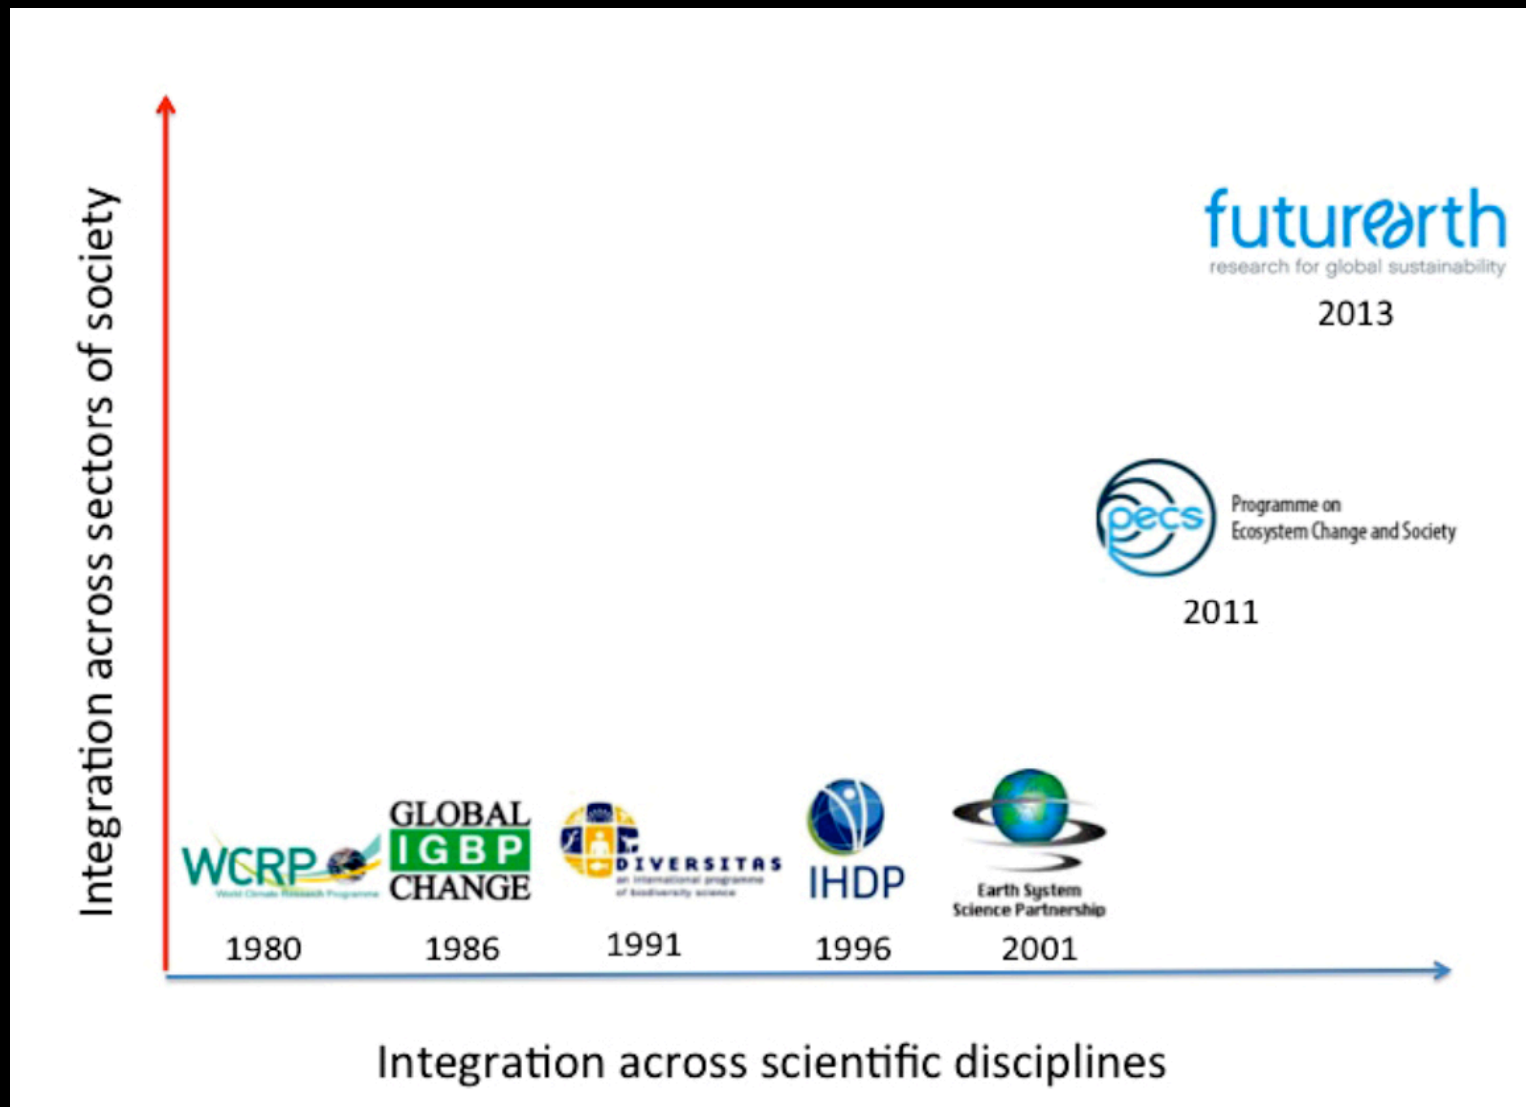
Integration across sectors of society

futurearth
research for global sustainability
2013

pecs
Programme on
Ecosystem Change and Society
2011

WCRP
World Climate Research Programme
1980

GLOBAL
IGBP
CHANGE
1986

DIVERSITAS
an international programme of biodiversity science
1991

IHDP
1996

Earth System
Science Partnership
2001

Integration across scientific disciplines